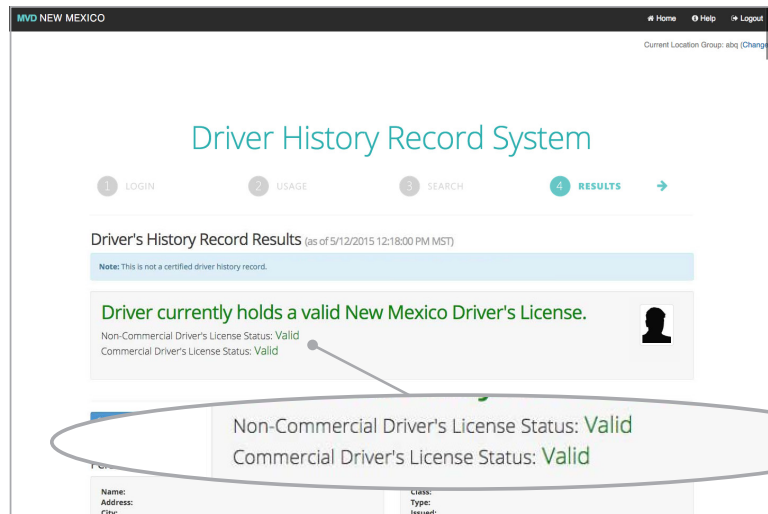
MVD NEW MEXICO

Home Help Logout

Current Location Group: abq (Change

Driver History Record System

1 LOGIN 2 USAGE 3 SEARCH 4 RESULTS

Driver's History Record Results (as of 5/12/2015 12:18:00 PM MST)

Note: This is not a certified driver history record.

Driver currently holds a valid New Mexico Driver's License.

Non-Commercial Driver's License Status: Valid
Commercial Driver's License Status: Valid

Non-Commercial Driver's License Status: Valid
Commercial Driver's License Status: Valid

Name:
Address:
City:

Class:
Type:
Issued: